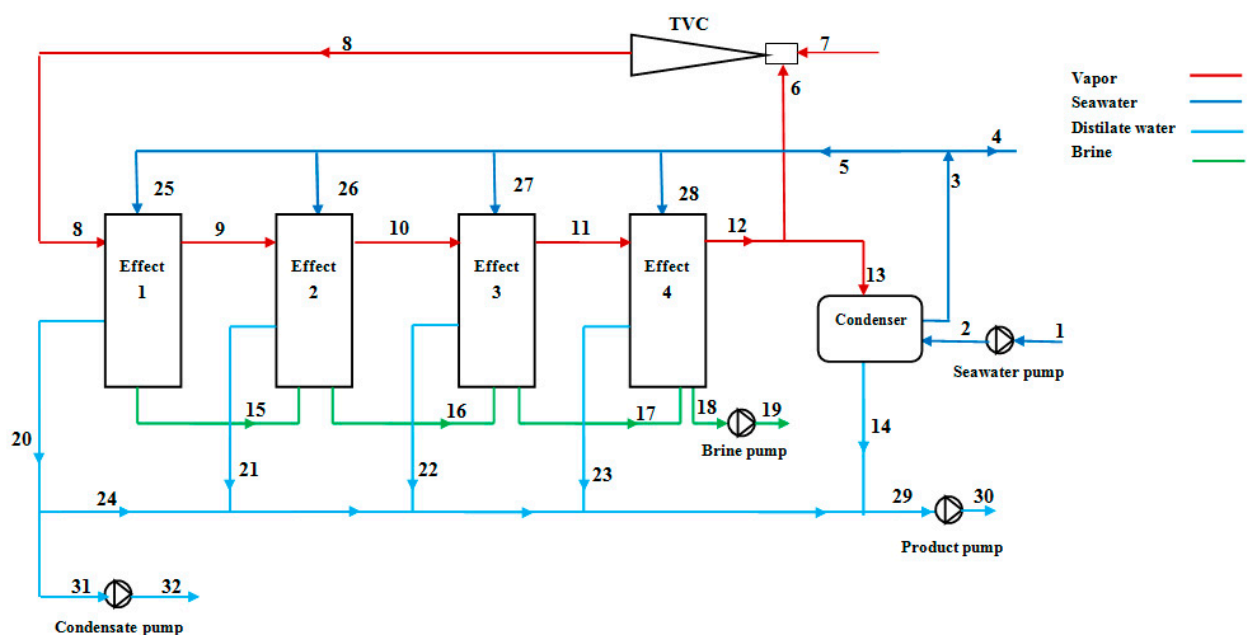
TVC

8

7

6

Vapor
Seawater
Distilate water
Brine

4

5

3

25

26

27

28

8

9

10

11

12

Effect 1

Effect 2

Effect 3

Effect 4

13

Condenser

2

1

Seawater pump

15

16

17

18

19

Brine pump

14

20

21

22

23

24

29

30

Product pump

31

32

Condensate pump